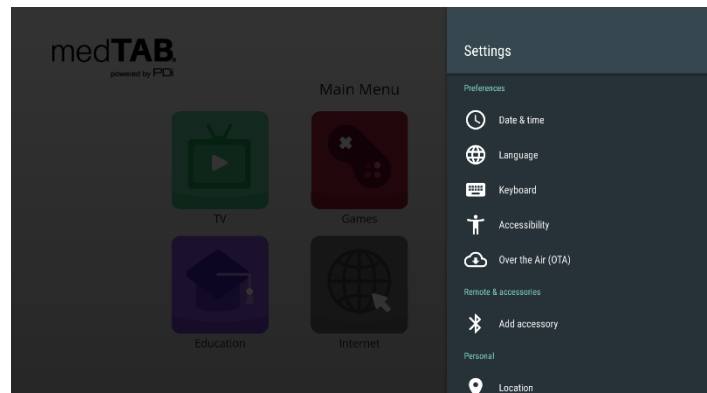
medTAB.
powered by PDi

Main Menu

TV

Games

Education

Internet

Settings

Preferences

Date & time

Language

Keyboard

Accessibility

Over the Air (OTA)

Remote & accessories

Add accessory

Personal

Location